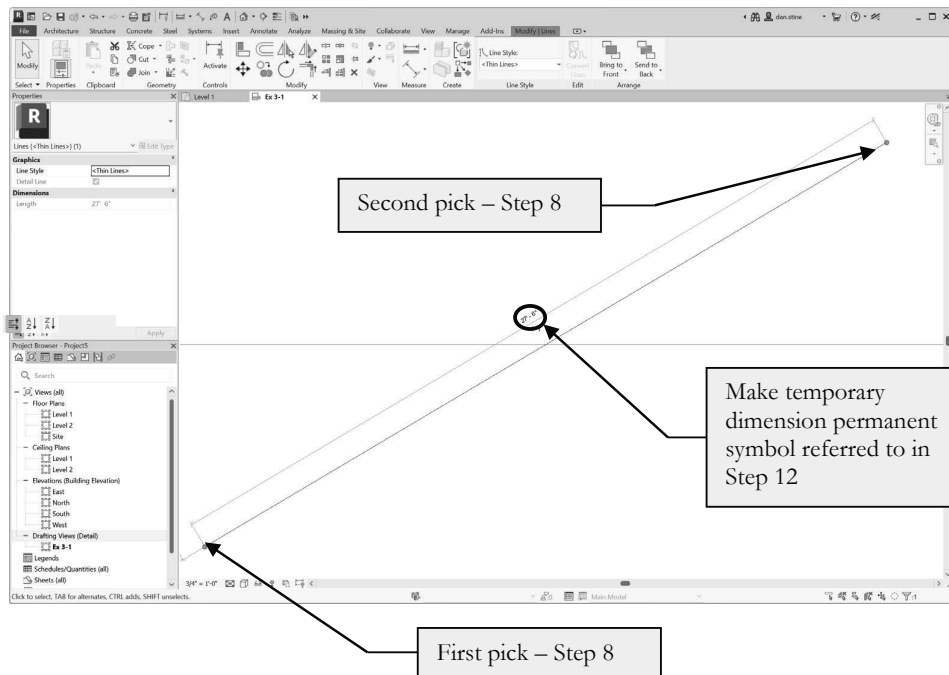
dan.stine

File Architecture Structure Concrete Steel Systems Insert Annotate Analyze Massing & Site Collaborate View Manage Add-Ins Modify | Lines

Modify
Select ▾ Properties Clipboard
Cope ▾ Cut ▾ Join ▾ Geometry
Activate Controls
Modify
View Measure Create
Line Style: <Thin Lines> Line Style
Edit
Bring to Front Send to Back Arrange

Properties
Lines (<Thin Lines>) (1) Edit Type
Graphics
Line Style <Thin Lines>
Detail Line
Dimensions
Length 27' 6"
Apply

Level 1 Ex 3-1

Project Browser - Project5
Search
Views (all)
Floor Plans
Level 1
Level 2
Site
Ceiling Plans
Level 1
Level 2
Elevations (Building Elevation)
East
North
South
West
Drafting Views (Detail)
Ex 3-1
Legends
Schedules/Quantities (all)
Sheets (all)

3/4" = 1'-0"
Main Model
Click to select, TAB for alternates, CTRL adds, SHIFT unselects.
:0

27' - 6"

Second pick – Step 8

Make temporary dimension permanent symbol referred to in Step 12

First pick – Step 8